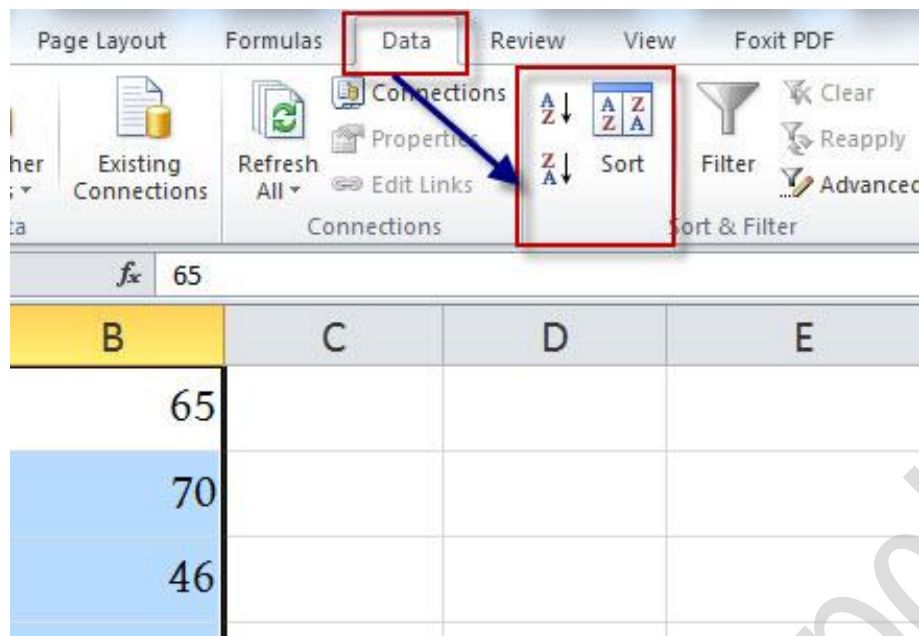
Page Layout Formulas Data Review View Foxit PDF

her
s
ta

Existing Connections

Refresh All

Connections
Properties
Edit Links

Connections

$\frac{A}{Z}\downarrow$
$\frac{Z}{A}\downarrow$

Sort

Filter

Clear
Reapply
Advanced

Sort & Filter

$f_x$ 65

| B | C | D | E |
|---|---|---|---|
| 65 | | | |
| 70 | | | |
| 46 | | | |